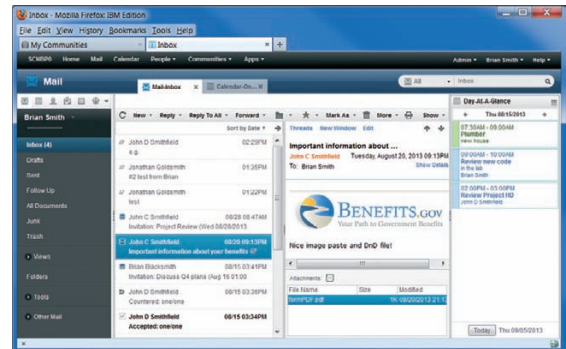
Inbox - Mozilla Firefox IBM Edition

File Edit View History Bookmarks Tools Help

My Communities × Inbox × +

SCN8P0 Home Mail Calendar People Communities Apps

Admin Brian Smith Help

Mail

All Inbox

Mail-Inbox × Calendar-On... ×

Brian Smith

New Reply Reply To All Forward More Show

Sort by Date

Inbox (4)

Drafts

Sent

Follow Up

All Documents

Junk

Trash

Views

Folders

Tools

Other Mail

John D Smithfield 02:29PM
e.g.

Jonathan Goldsmith 01:35PM
#2 test from Brian

Jonathan Goldsmith 01:22PM
test

John C Smithfield 08/28 08:47AM
Invitation: Project Review (Wed 08/28/2013)

John C Smithfield 08/20 09:13PM
Important information about your benefits

Brian Blacksmith 08/15 03:41PM
Invitation: Discuss Q4 plans (Aug 16 01:00

John D Smithfield 08/15 03:36PM
Countered: one/one

John D Smithfield 08/15 03:34PM
Accepted: one/one

Threads New Window Edit

Important information about ...

John C Smithfield Tuesday, August 20, 2013 09:13PM
To: Brian Smith Show Details

BENEFITS.GOV
Your Path to Government Benefits

Nice image paste and DnD file!

Attachments:

| File Name | Size | Modified |
|---|---|---|
| formPDF.pdf | 1K | 08/20/2013 21:1 |

Day-At-A-Glance

Thu 08/15/2013

07:30AM - 09:00AM
Plumber
New house

09:00AM - 10:00AM
Review new code
In the lab
Brian Smith

02:00PM - 03:00PM
Review Project HQ
John D Smithfield

Today Thu 08/05/2013